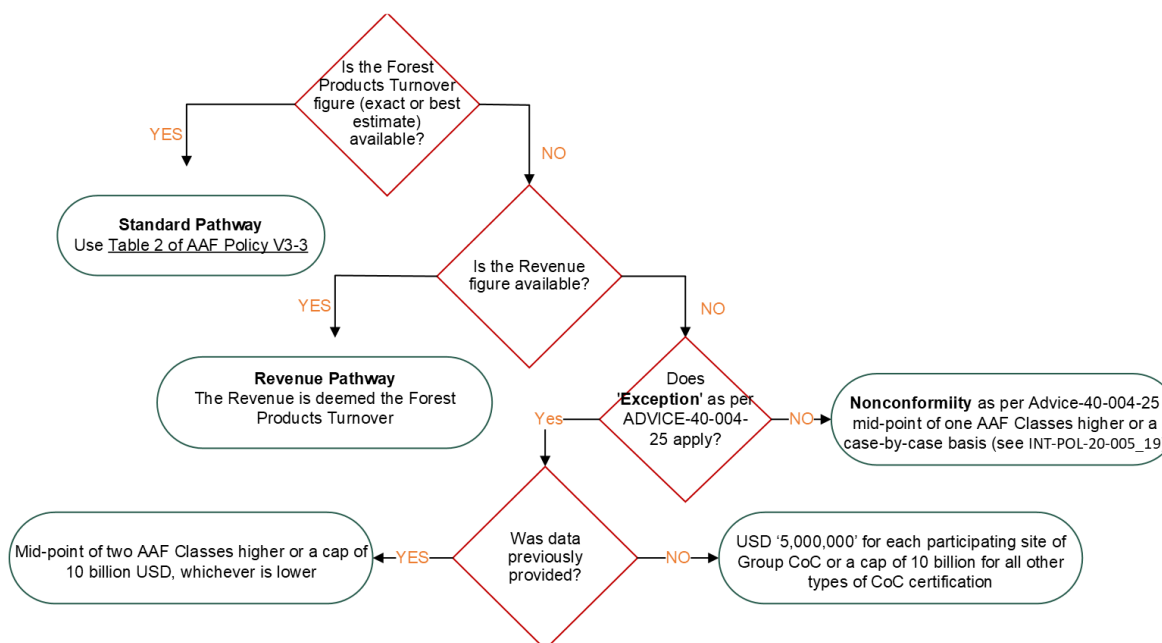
Is the Forest Products Turnover figure (exact or best estimate) available?

YES

NO

**Standard Pathway**
Use Table 2 of AAF Policy V3-3

Is the Revenue figure available?

YES

NO

**Revenue Pathway**
The Revenue is deemed the Forest Products Turnover

Does **'Exception'** as per ADVICE-40-004-25 apply?

Yes

NO

**Nonconformity** as per Advice-40-004-25 mid-point of one AAF Classes higher or a case-by-case basis (see INT-POL-20-005_19

Was data previously provided?

YES

NO

Mid-point of two AAF Classes higher or a cap of 10 billion USD, whichever is lower

USD '5,000,000' for each participating site of Group CoC or a cap of 10 billion for all other types of CoC certification